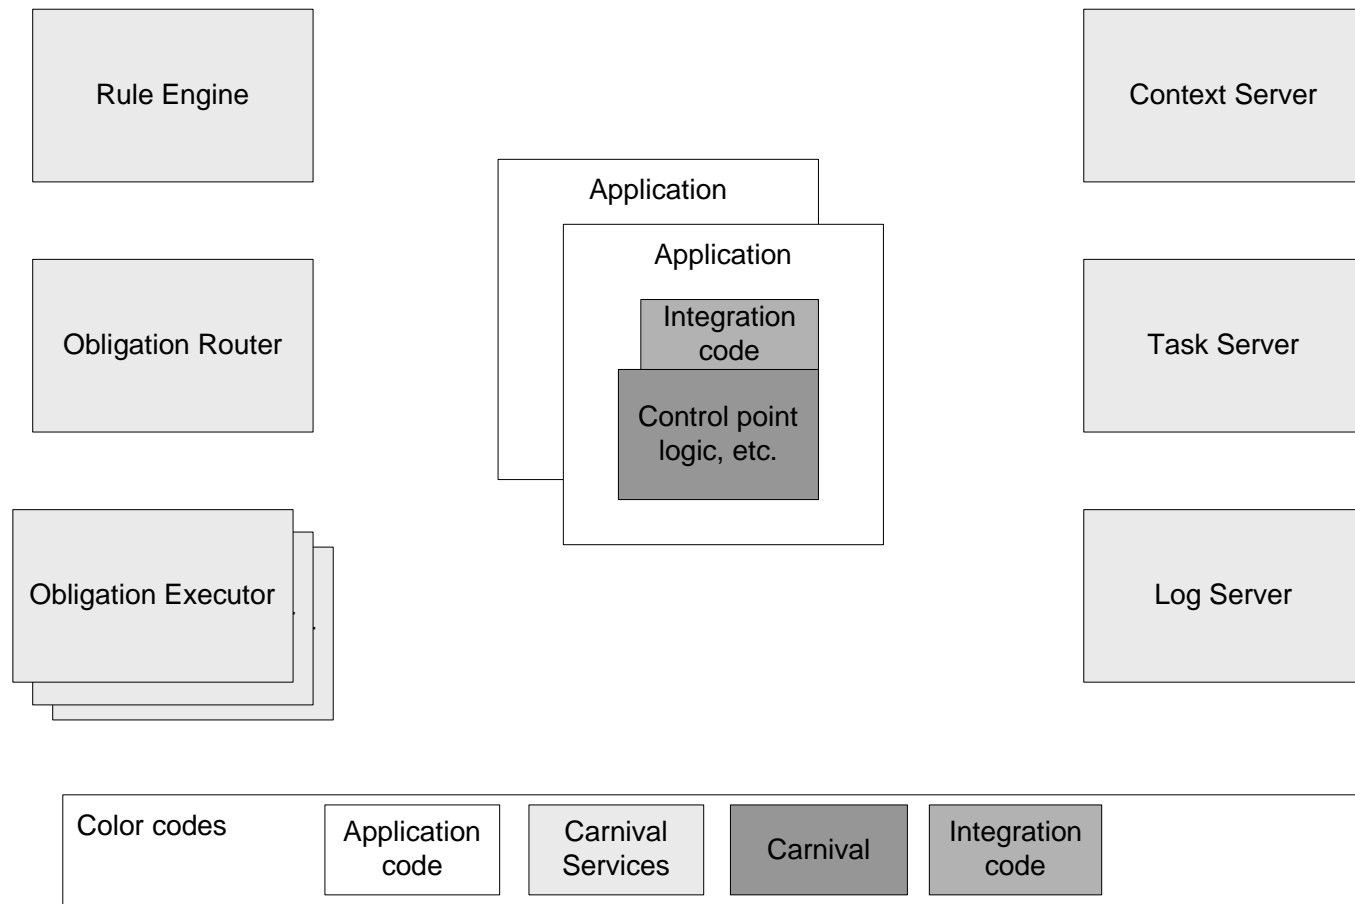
Rule Engine

Application

Application

Integration code

Control point logic, etc.

Context Server

Obligation Router

Task Server

Obligation Executor

Log Server

Color codes

Application code

Carnival Services

Carnival

Integration code